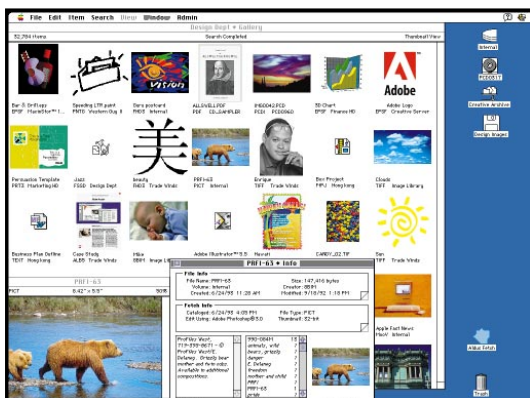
File Edit Item Search View Window Admin

Design Dept • Gallery

32,784 Items

Search Completed

Thumbnail View

Bar & Grill.eps
EPSF FreeHand™ 1...

Speeding LTR.pict
PNTG Western Eag...

Sony postcard
PHDS Internal

ALLSVELL.PDF
PDF CD_SAMPLER

IHE0042.PCD
PCDI PCD0963

3D Chart
EPSF Finance HD

Adobe

Adobe Logo
EPSF Creative Server

Persuasion Template
PRTS Marketing HD

Jazz
FSGD Design Dept

美

beauty
PHDS Trade Winds

PRF1-63
PICT Trade Winds

Enrique
TIFF Trade Winds

Box Project
PPW Hong Kong

Clouds
TIFF Image Library

Business Plan Outline
TEXT Hong Kong

Case Study
ALB5 Trade Winds

Mike
TIFF Image Lib...

Adobe Illustrator™ 5.5

Mouse!

CANDY_02.TIF

Sun
PICT Trade Winds

PRF1-63

PICT

8.42" x 5.95"

PRF1-63 • Info

File Info

File Name: PRF1-63
Volume: Internal
Created: 6/24/95 11:28 AM

Size: 147,410 bytes
Creator: 8BIM
Modified: 9/10/92 1:10 PM

Fetch Info

Cataloged: 6/24/95 4:09 PM
Edit Using: Adobe Photoshop®3.0

File Type: PICT
Thumbnail: 32-bit

ProFiles Word: PIF-393-0671 - ©
ProFiles Word©:
Delaney - Grizzly bear mother and twin cubs.
Available in additional compositions

PRO-DB#1
animals, wild
bears, grizzly
Danger
D. Delaney
Freedom
mother and child
PRF1
PRF1-63
pride

Apple Fact News Flash/ Internal

Internal

PCDDIST

Creative Archive

Design Images

Adobe Fetch

Trash